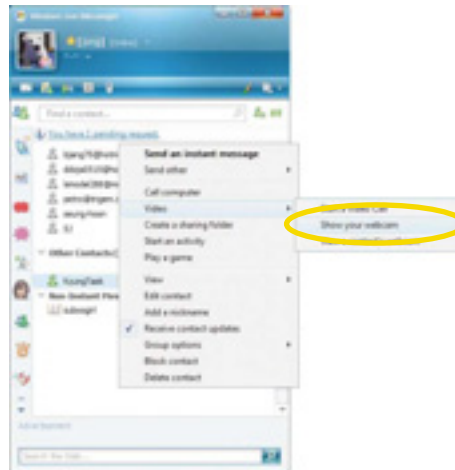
Windows Live Messenger

Find a contact...

You have 2 pending requests

Other Contacts

YoungTaek

Non-Instant Messenger

Send an instant message
Send other
Call computer
Video
Create a sharing folder
Start an activity
Play a game
View
Edit contact
Add a nickname
Receive contact updates
Group options
Block contact
Delete contact

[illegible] Video Call
Show your webcam
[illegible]

Search the web...